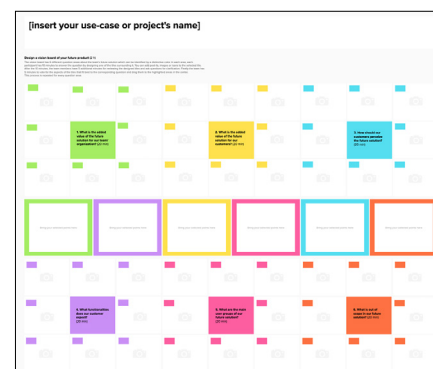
[insert your use-case or project's name]

Design a vision board of your future product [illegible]

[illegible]

1. What is the added value of the future solution for our team/ organization? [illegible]

2. What is the added value of the future solution for our customers? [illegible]

3. How should our customers perceive the future solution? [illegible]

4. What functionalities does our customer expect? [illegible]

5. What are the main groups of our future users? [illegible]

6. What is out of scope in our future solution? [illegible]